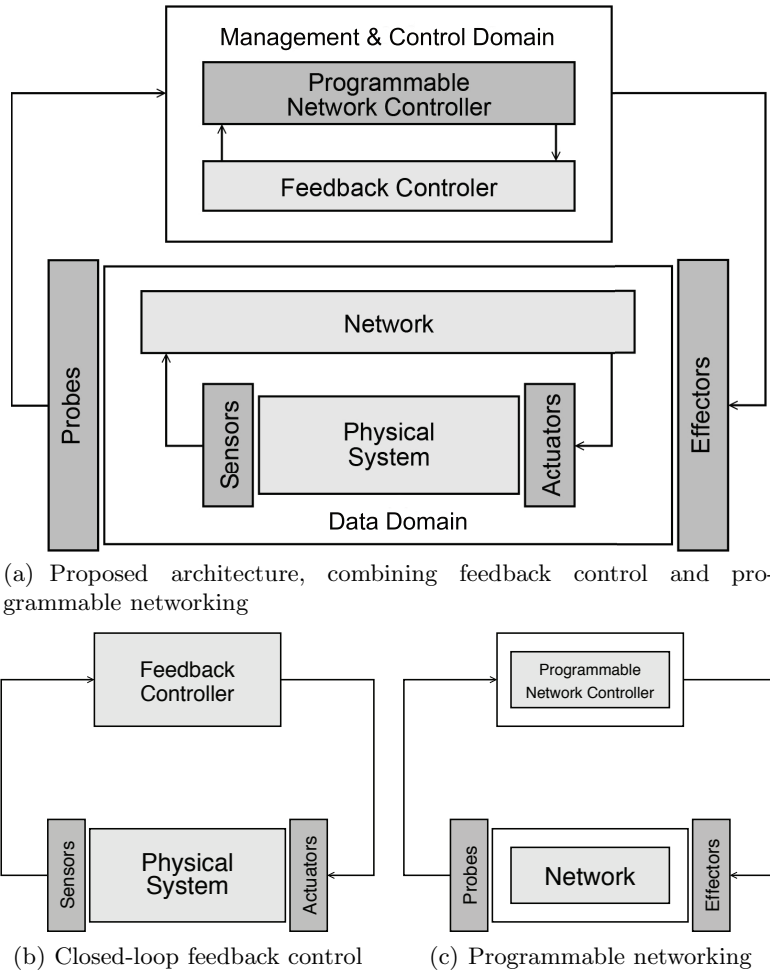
Management & Control Domain

Programmable Network Controller

Feedback Controler

Probes

Network

Sensors

Physical System

Actuators

Data Domain

Effectors

(a) Proposed architecture, combining feedback control and programmable networking

Feedback Controller

Sensors

Physical System

Actuators

(b) Closed-loop feedback control

Programmable Network Controller

Probes

Network

Effectors

(c) Programmable networking